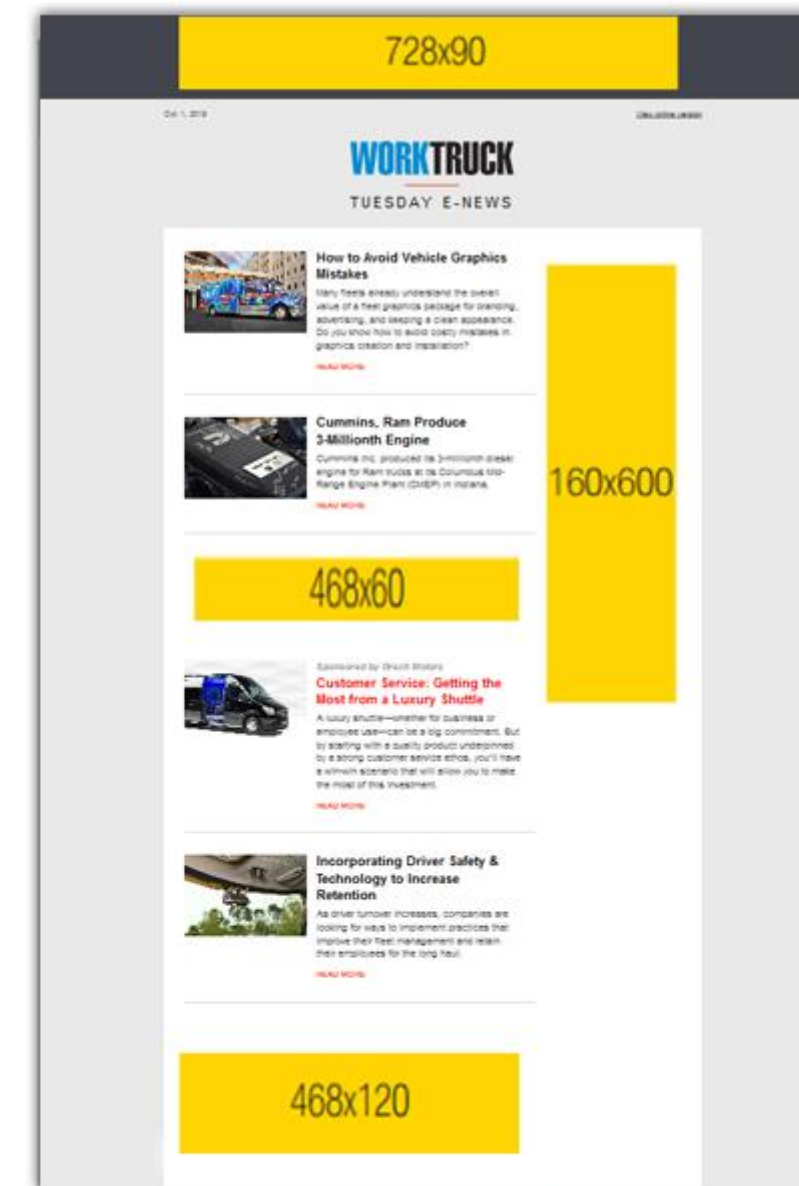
728x90

Oct 1, 2019

View online version

WORKTRUCK

TUESDAY E-NEWS

How to Avoid Vehicle Graphics Mistakes

Many fleets already understand the overall value of a fleet graphics package for branding, advertising, and keeping a clean appearance. Do you know how to avoid costly mistakes in graphics creation and installation?

READ MORE

Cummins, Ram Produce 3-Millionth Engine

Cummins Inc. produced its 3-millionth diesel engine for Ram trucks at its Columbus Mid-Range Engine Plant (CMEP) in Indiana.

READ MORE

160x600

468x60

Sponsored by Grech Motors

Customer Service: Getting the Most from a Luxury Shuttle

A luxury shuttle—whether for business or employee use—can be a big commitment. But by starting with a quality product underpinned by a strong customer service ethos, you'll have a win-win scenario that will allow you to make the most of this investment.

READ MORE

Incorporating Driver Safety & Technology to Increase Retention

As driver turnover increases, companies are looking for ways to implement practices that improve their fleet management and retain their employees for the long haul.

READ MORE

468x120